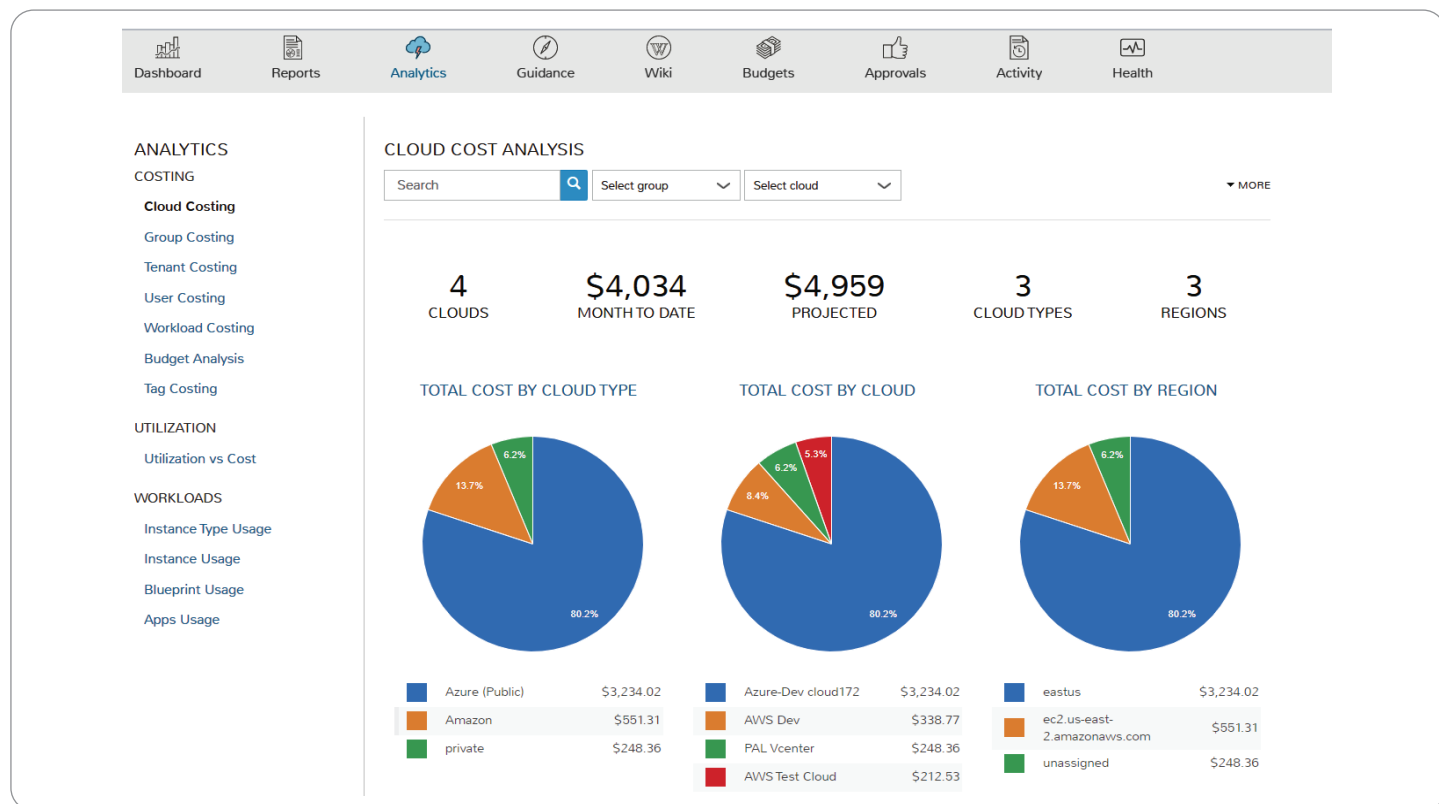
Dashboard Reports Analytics Guidance Wiki Budgets Approvals Activity Health

ANALYTICS
COSTING
Cloud Costing
Group Costing
Tenant Costing
User Costing
Workload Costing
Budget Analysis
Tag Costing
UTILIZATION
Utilization vs Cost
WORKLOADS
Instance Type Usage
Instance Usage
Blueprint Usage
Apps Usage

CLOUD COST ANALYSIS
Search
Select group
Select cloud
▾ MORE

4
CLOUDS

$4,034
MONTH TO DATE

$4,959
PROJECTED

3
CLOUD TYPES

3
REGIONS

TOTAL COST BY CLOUD TYPE
6.2%
13.7%
80.2%

| | |
|---|---|
| Azure (Public) | $3,234.02 |
| Amazon | $551.31 |
| private | $248.36 |

TOTAL COST BY CLOUD
5.3%
6.2%
8.4%
80.2%

| | |
|---|---|
| Azure-Dev cloud172 | $3,234.02 |
| AWS Dev | $338.77 |
| PAL Vcenter | $248.36 |
| AWS Test Cloud | $212.53 |

TOTAL COST BY REGION
6.2%
13.7%
80.2%

| | |
|---|---|
| eastus | $3,234.02 |
| ec2.us-east-2.amazonaws.com | $551.31 |
| unassigned | $248.36 |